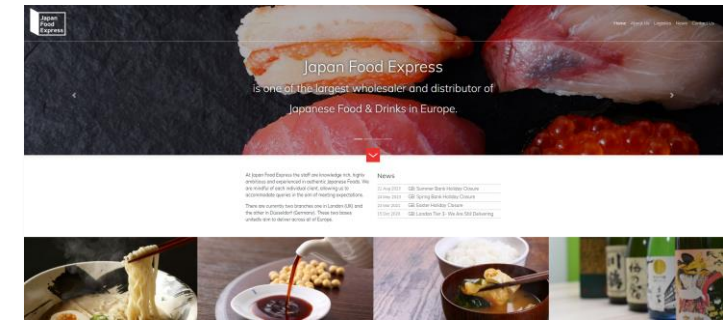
Japan Food Express

Home About Us Logistics News Contact Us

Japan Food Express
is one of the largest wholesaler and distributor of
Japanese Food & Drinks in Europe.

At Japan Food Express the staff are knowledge rich, highly ambitious and experienced in authentic Japanese Foods. We are mindful of each individual client, allowing us to accommodate queries in the aim of meeting expectations.

There are currently two branches one in London (UK) and the other in Düsseldorf (Germany). These two times unitedly aim to deliver across all of Europe.

News

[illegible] Summer Bank Holiday Closure
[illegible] Spring Bank Holiday Closure
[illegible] Easter Holiday Closure
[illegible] London Tier 3 - We Are Still Delivering